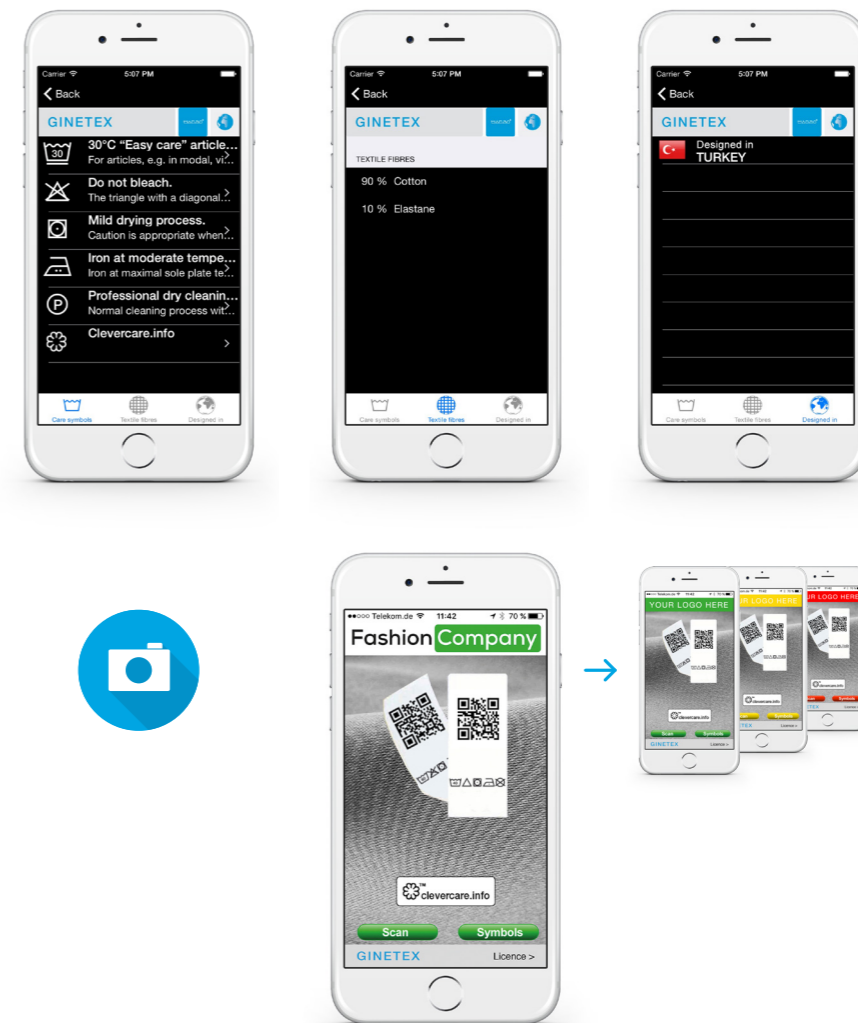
Carrier 5:07 PM
Back
GINETEX
30
30°C "Easy care" article...
For articles, e.g. in modal, vi...
Do not bleach.
The triangle with a diagonal...
Mild drying process.
Caution is appropriate when...
Iron at moderate tempe...
Iron at maximal sole plate te...
P
Professional dry cleanin...
Normal cleaning process wit...
Clevercare.info
Care symbols Textile fibres Designed in

Carrier 5:07 PM
Back
GINETEX
TEXTILE FIBRES
90 % Cotton
10 % Elastane
Care symbols Textile fibres Designed in

Carrier 5:07 PM
Back
GINETEX
Designed in
TURKEY
Care symbols Textile fibres Designed in

●●○○○ Telekom.de 11:42 70 %
Fashion Company
clevercare.info
Scan Symbols
GINETEX Licence >

YOUR LOGO HERE
YOUR LOGO HERE
UR LOGO HERE
clevercare.info
Scan Symbols
GINETEX Licence >